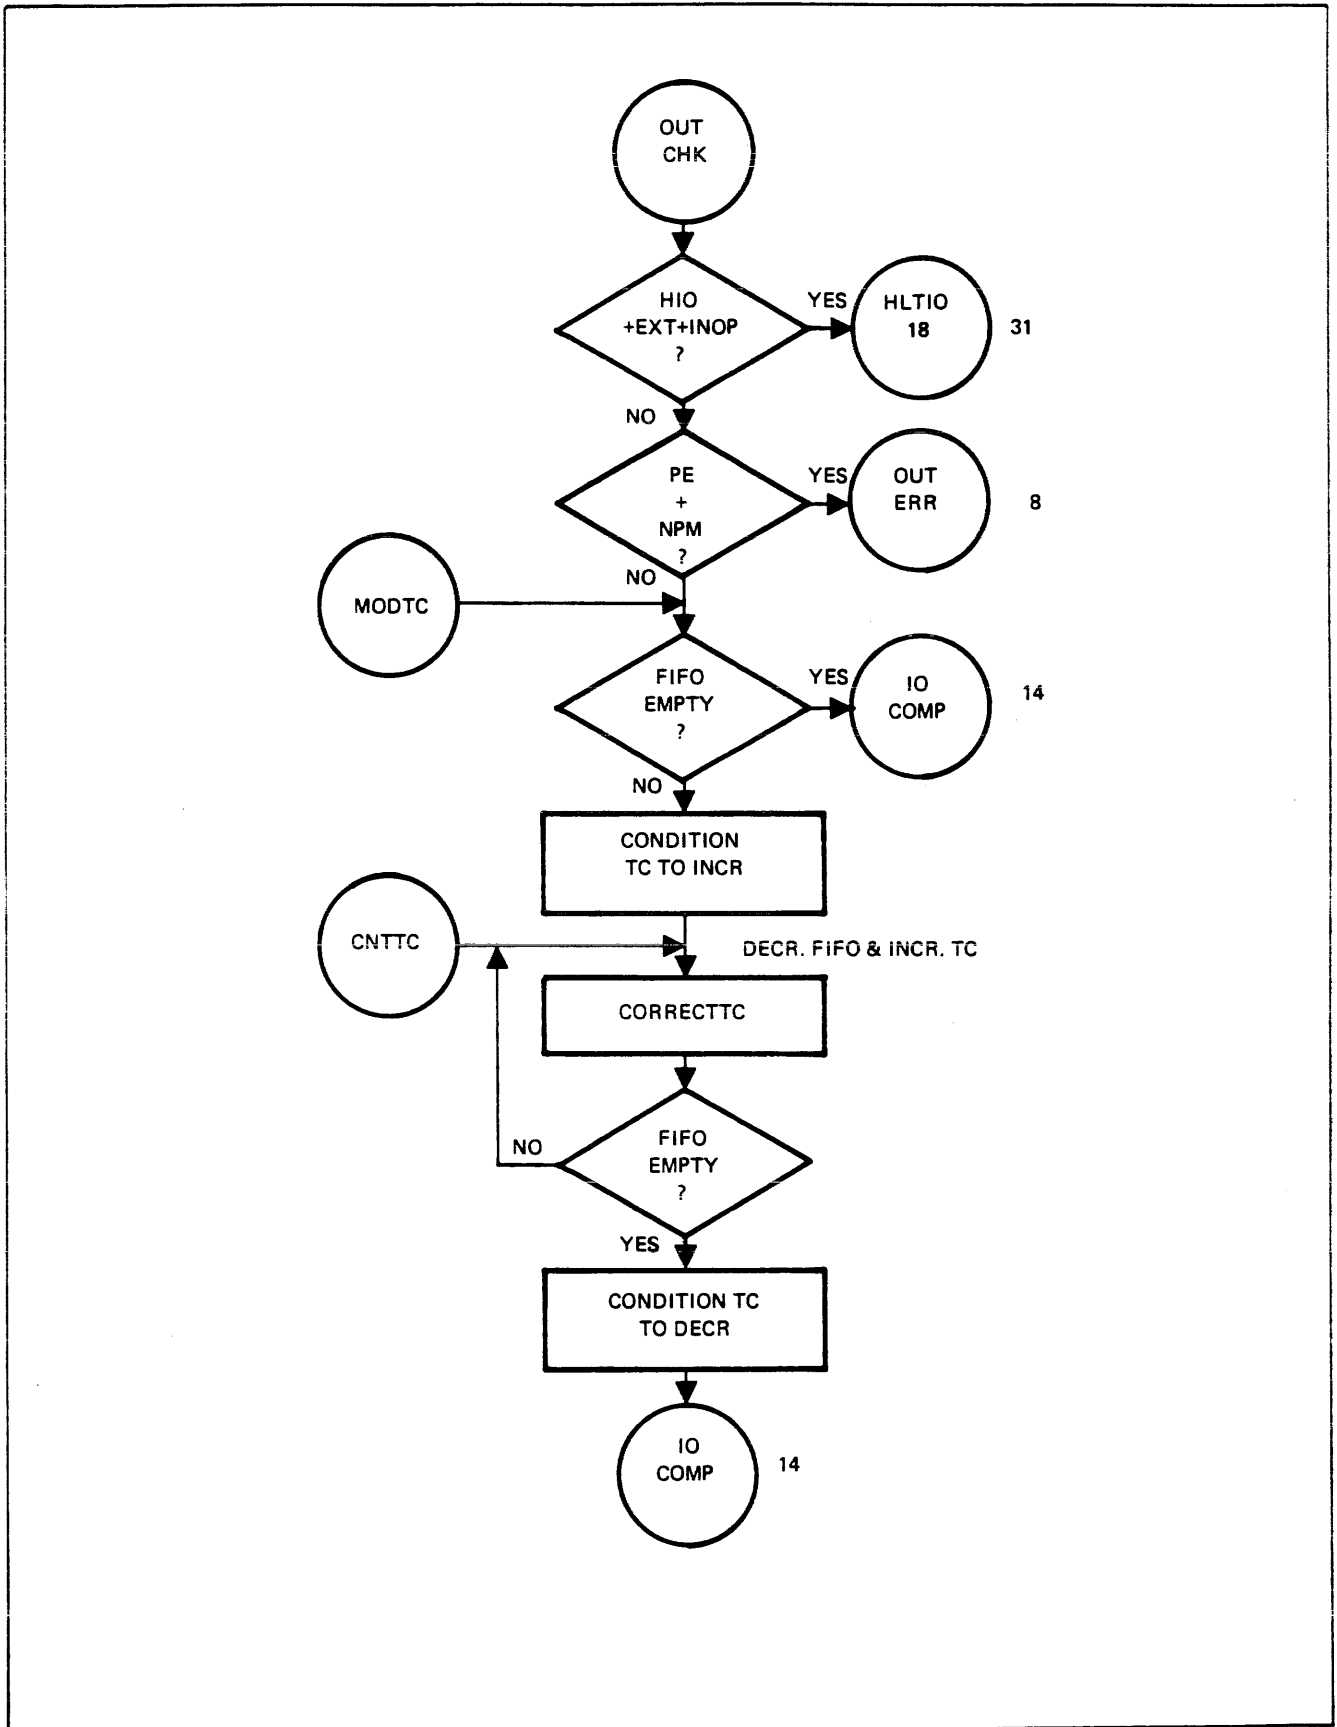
OUT CHK

HIO +EXT+INOP ?

YES

HLTIO 18

31

NO

PE + NPM ?

YES

OUT ERR

8

NO

MODTC

FIFO EMPTY ?

YES

IO COMP

14

NO

CONDITION TC TO INCR

CNTTC

DECR. FIFO & INCR. TC

CORRECTTC

NO

FIFO EMPTY ?

YES

CONDITION TC TO DECR

IO COMP

14